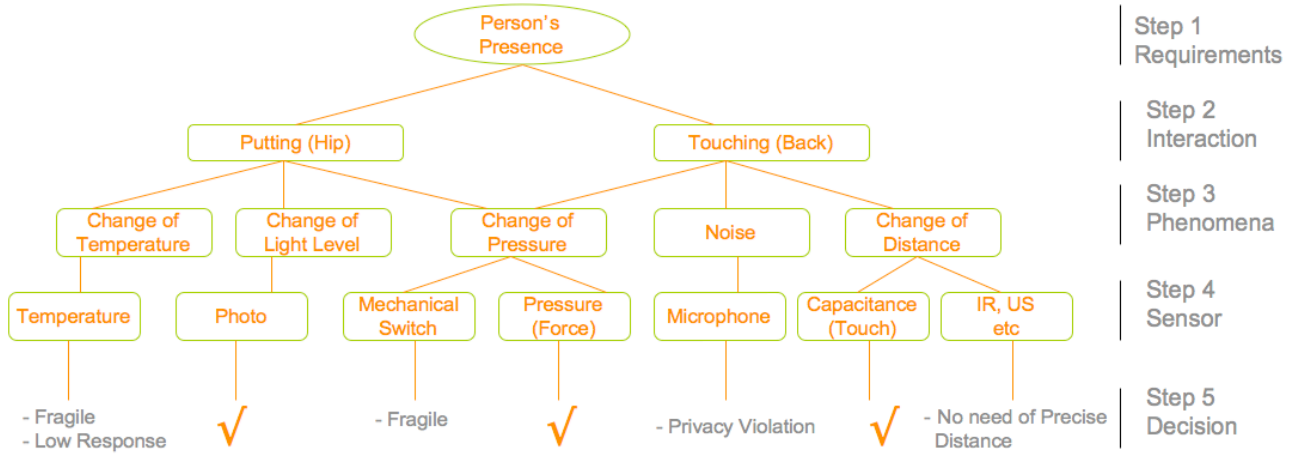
Person's Presence

Step 1 Requirements

Putting (Hip)

Touching (Back)

Step 2 Interaction

Change of Temperature

Change of Light Level

Change of Pressure

Noise

Change of Distance

Step 3 Phenomena

Temperature

Photo

Mechanical Switch

Pressure (Force)

Microphone

Capacitance (Touch)

IR, US etc

Step 4 Sensor

- Fragile
- Low Response

√

- Fragile

√

- Privacy Violation

√

- No need of Precise Distance

Step 5 Decision